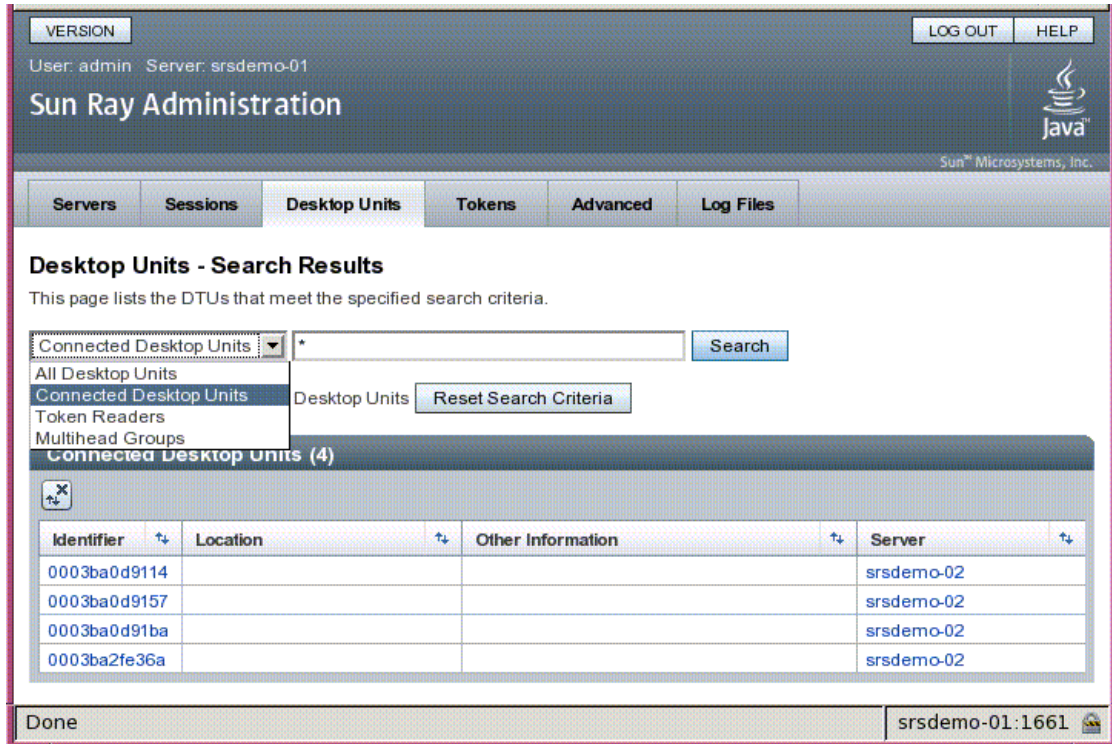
VERSION

LOG OUT HELP

User: admin Server: srsdemo-01

Sun Ray Administration

Java™

Sun™ Microsystems, Inc.

Servers | Sessions | Desktop Units | Tokens | Advanced | Log Files

Desktop Units - Search Results

This page lists the DTUs that meet the specified search criteria.

Connected Desktop Units | * | Search

All Desktop Units
Connected Desktop Units
Token Readers
Multihead Groups

Desktop Units | Reset Search Criteria

Connected Desktop Units (4)

| Identifier | Location | Other Information | Server |
|---|---|---|---|
| 0003ba0d9114 | | | srsdemo-02 |
| 0003ba0d9157 | | | srsdemo-02 |
| 0003ba0d91ba | | | srsdemo-02 |
| 0003ba2fe36a | | | srsdemo-02 |

Done

srsdemo-01:1661